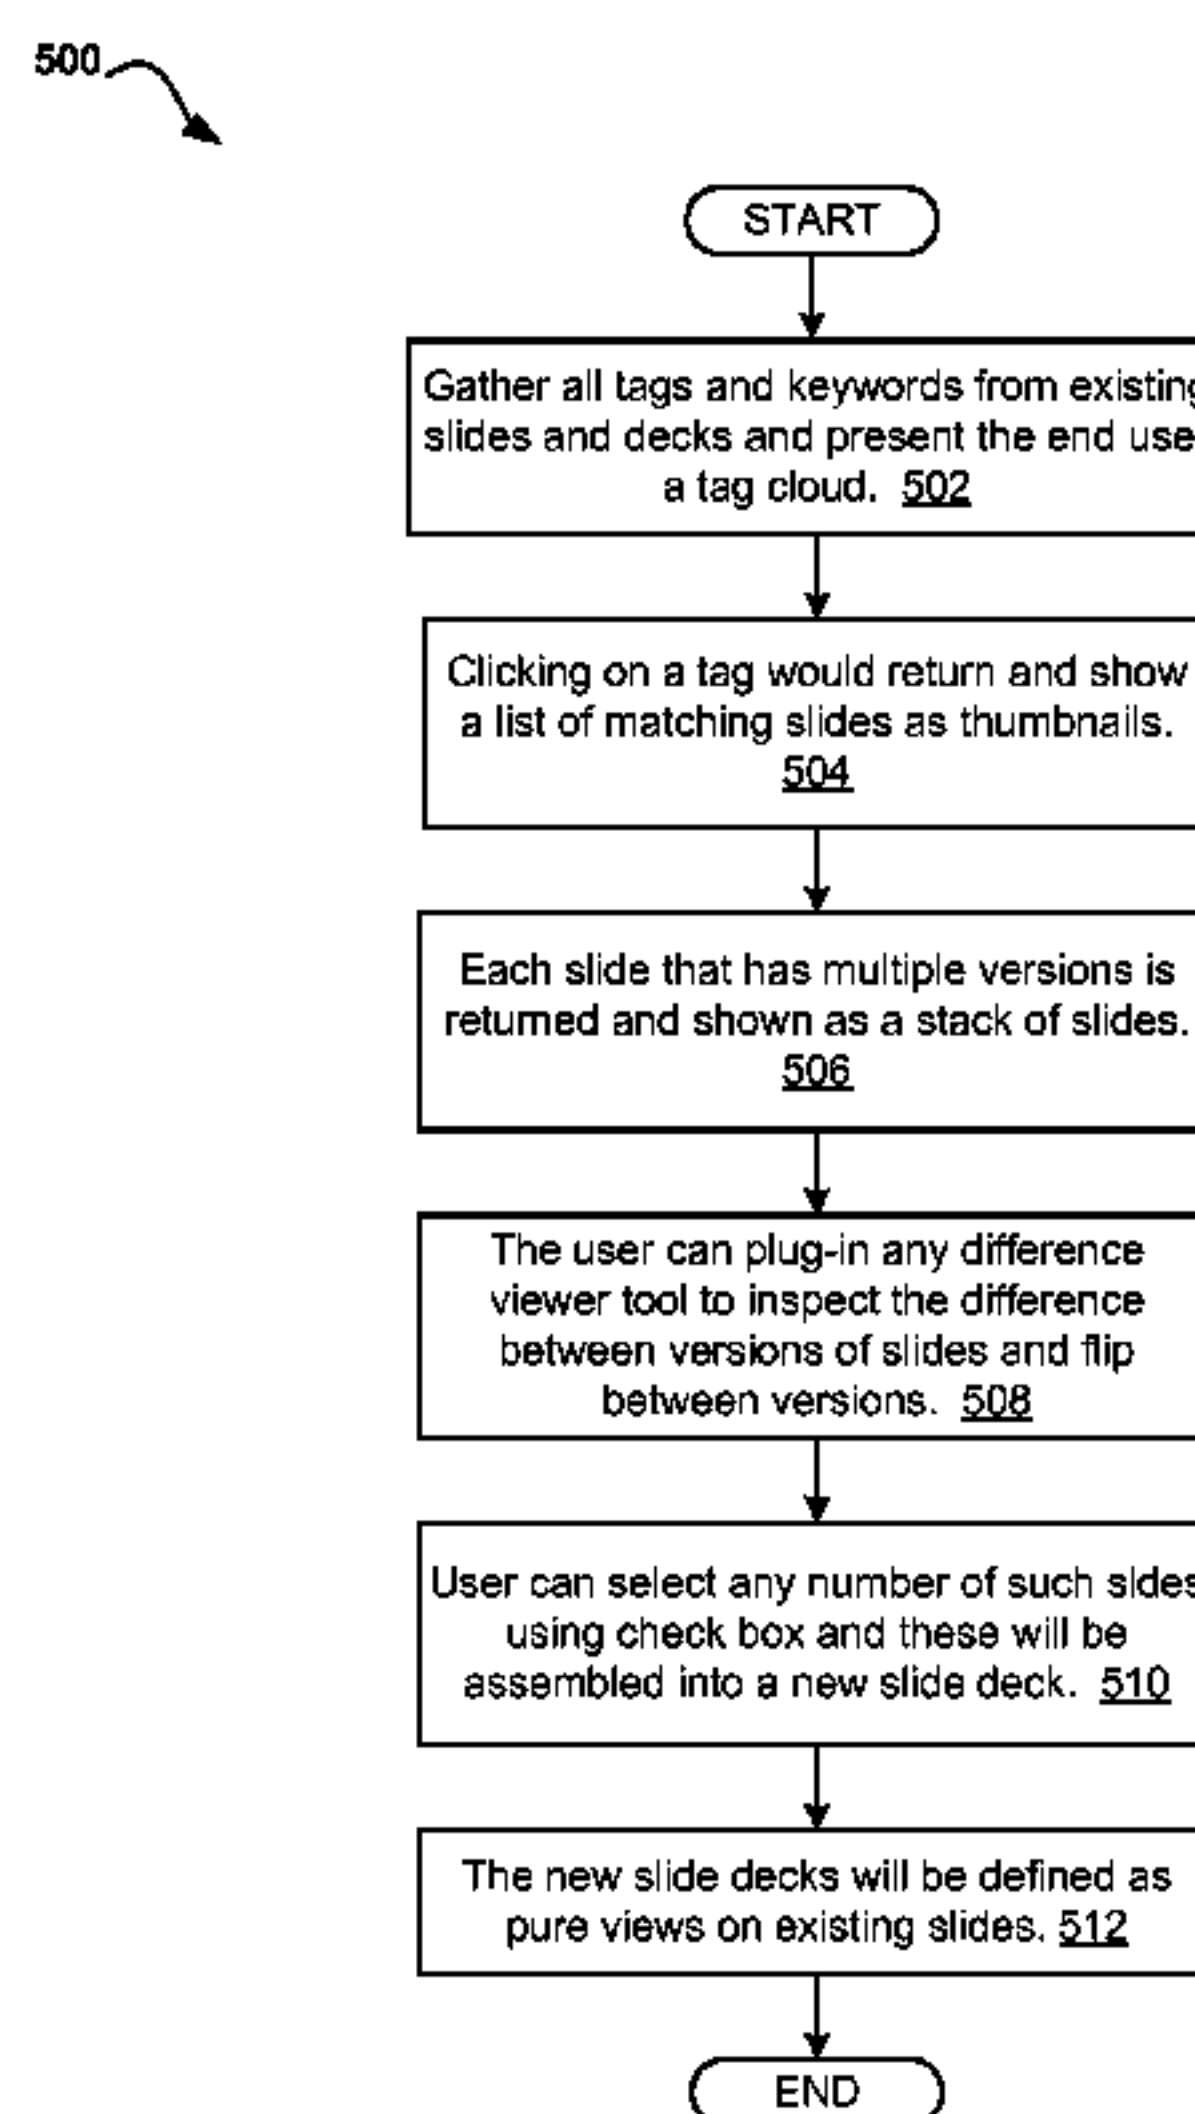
500

START

Gather all tags and keywords from existing slides and decks and present the end use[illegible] a tag cloud. 502

Clicking on a tag would return and show a list of matching slides as thumbnails. 504

Each slide that has multiple versions is returned and shown as a stack of slides. 506

The user can plug-in any difference viewer tool to inspect the difference between versions of slides and flip between versions. 508

User can select any number of such sldes using check box and these will be assembled into a new slide deck. 510

The new slide decks will be defined as pure views on existing slides. 512

END